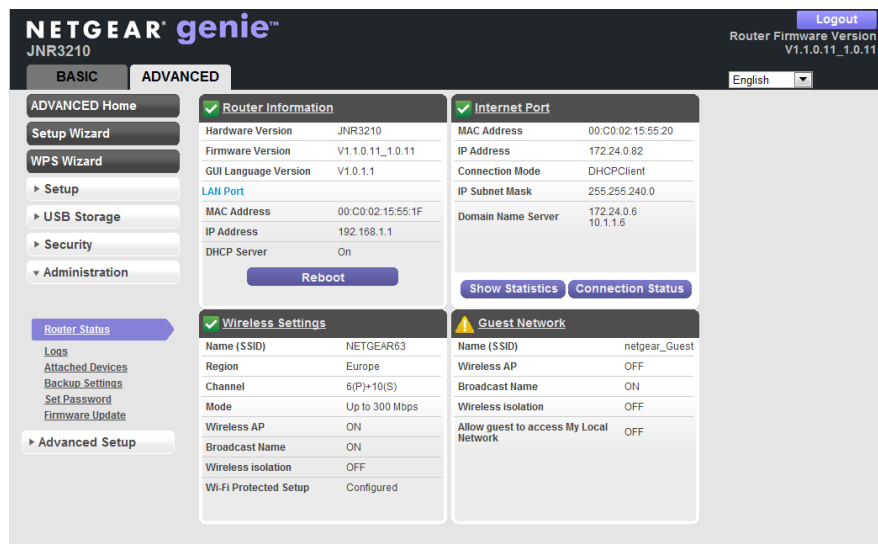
NETGEAR genie™
JNR3210

Logout
Router Firmware Version
V1.1.0.11_1.0.11

BASIC ADVANCED

English

ADVANCED Home
Setup Wizard
WPS Wizard
▸ Setup
▸ USB Storage
▸ Security
▾ Administration

Router Status
Logs
Attached Devices
Backup Settings
Set Password
Firmware Update

▸ Advanced Setup

Router Information

| Hardware Version | JNR3210 |
|---|---|
| Firmware Version | V1.1.0.11_1.0.11 |
| GUI Language Version | V1.0.1.1 |

LAN Port

| MAC Address | 00:C0:02:15:55:1F |
|---|---|
| IP Address | 192.168.1.1 |
| DHCP Server | On |

Reboot

Internet Port

| MAC Address | 00:C0:02:15:55:20 |
|---|---|
| IP Address | 172.24.0.82 |
| Connection Mode | DHCPClient |
| IP Subnet Mask | 255.255.240.0 |
| Domain Name Server | 172.24.0.6 10.1.1.6 |

Show Statistics Connection Status

Wireless Settings

| Name (SSID) | NETGEAR63 |
|---|---|
| Region | Europe |
| Channel | 6(P)+10(S) |
| Mode | Up to 300 Mbps |
| Wireless AP | ON |
| Broadcast Name | ON |
| Wireless isolation | OFF |
| Wi-Fi Protected Setup | Configured |

Guest Network

| Name (SSID) | netgear_Guest |
|---|---|
| Wireless AP | OFF |
| Broadcast Name | ON |
| Wireless isolation | OFF |
| Allow guest to access My Local Network | OFF |